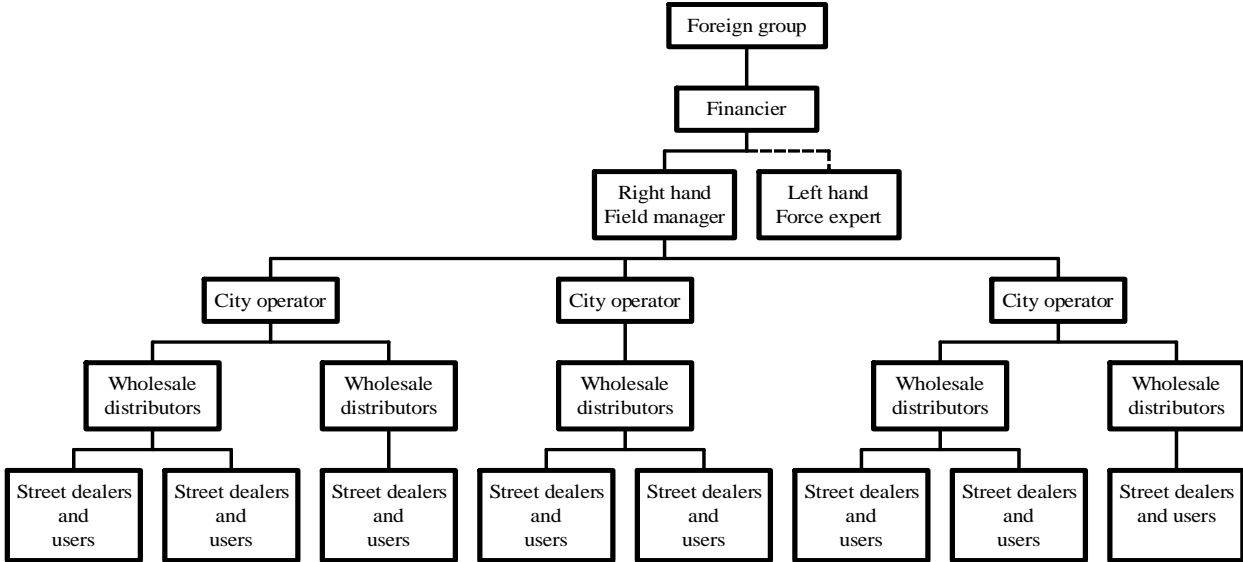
Foreign group

Financier

Right hand Field manager

Left hand Force expert

City operator

City operator

City operator

Wholesale distributors

Wholesale distributors

Wholesale distributors

Wholesale distributors

Wholesale distributors

Street dealers and users

Street dealers and users

Street dealers and users

Street dealers and users

Street dealers and users

Street dealers and users

Street dealers and users

Street dealers and users